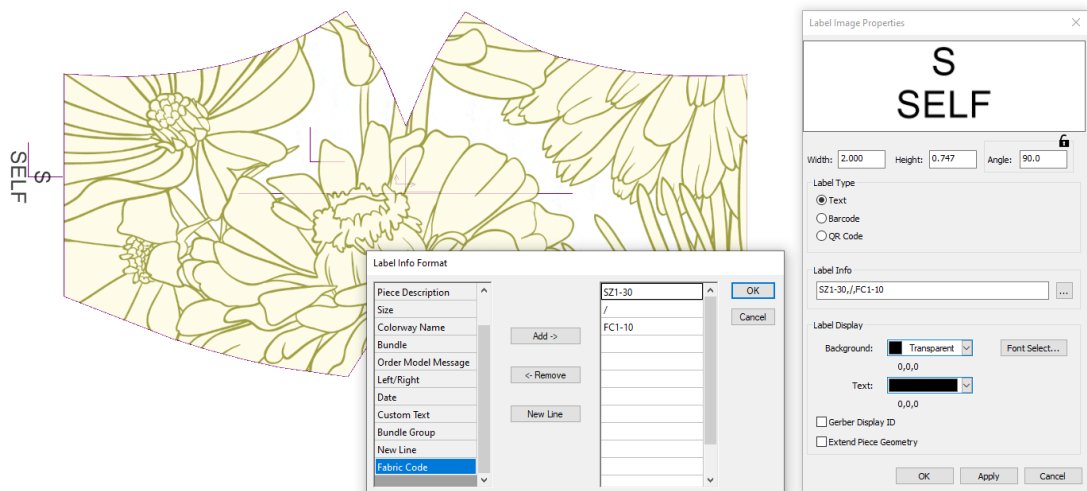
S
SELF

Label Info Format

Piece Description
Size
Colorway Name
Bundle
Order Model Message
Left/Right
Date
Custom Text
Bundle Group
New Line
Fabric Code

Add ->
<- Remove
New Line

SZ1-30
/
FC1-10

OK
Cancel

Label Image Properties

S
SELF

Width: 2.000
Height: 0.747
Angle: 90.0

Label Type
Text
Barcode
QR Code

Label Info
SZ1-30,/,FC1-10
...

Label Display
Background: Transparent
Font Select...
0,0,0
Text:
0,0,0
Gerber Display ID
Extend Piece Geometry

OK
Apply
Cancel